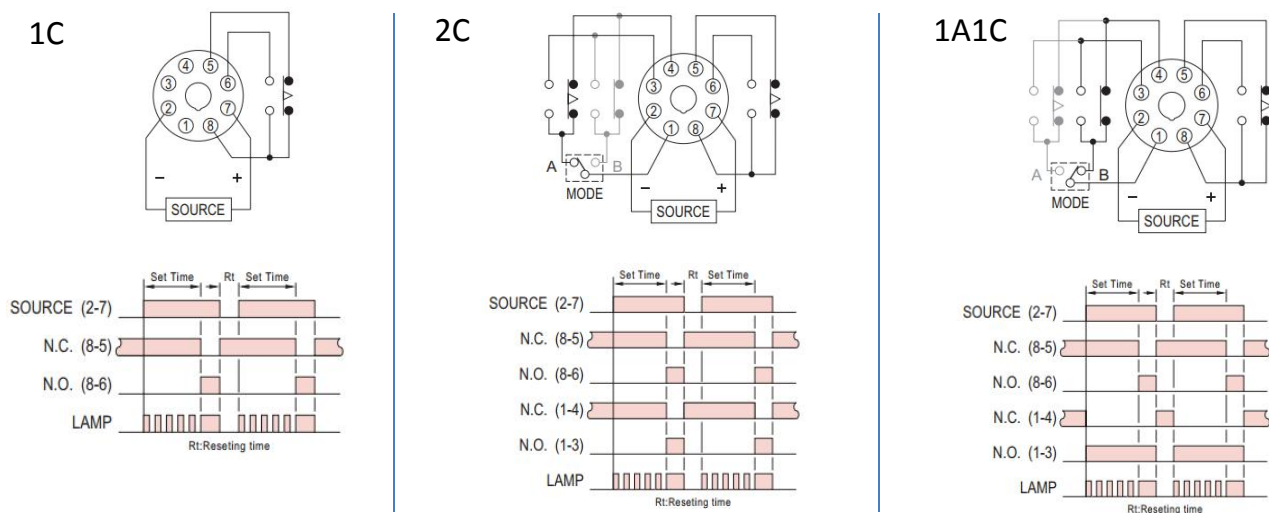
1C

④ ⑤
③ ⑥
② ⑦
① ⑧

−
+
SOURCE

Set Time
Rt
Set Time

SOURCE (2-7)
N.C. (8-5)
N.O. (8-6)
LAMP

Rt:Reseting time

2C

④ ⑤
③ ⑥
② ⑦
① ⑧

A
B
MODE
−
+
SOURCE

Set Time
Rt
Set Time

SOURCE (2-7)
N.C. (8-5)
N.O. (8-6)
N.C. (1-4)
N.O. (1-3)
LAMP

Rt:Reseting time

1A1C

④ ⑤
③ ⑥
② ⑦
① ⑧

A
B
MODE
−
+
SOURCE

Set Time
Rt
Set Time

SOURCE (2-7)
N.C. (8-5)
N.O. (8-6)
N.C. (1-4)
N.O. (1-3)
LAMP

Rt:Reseting time